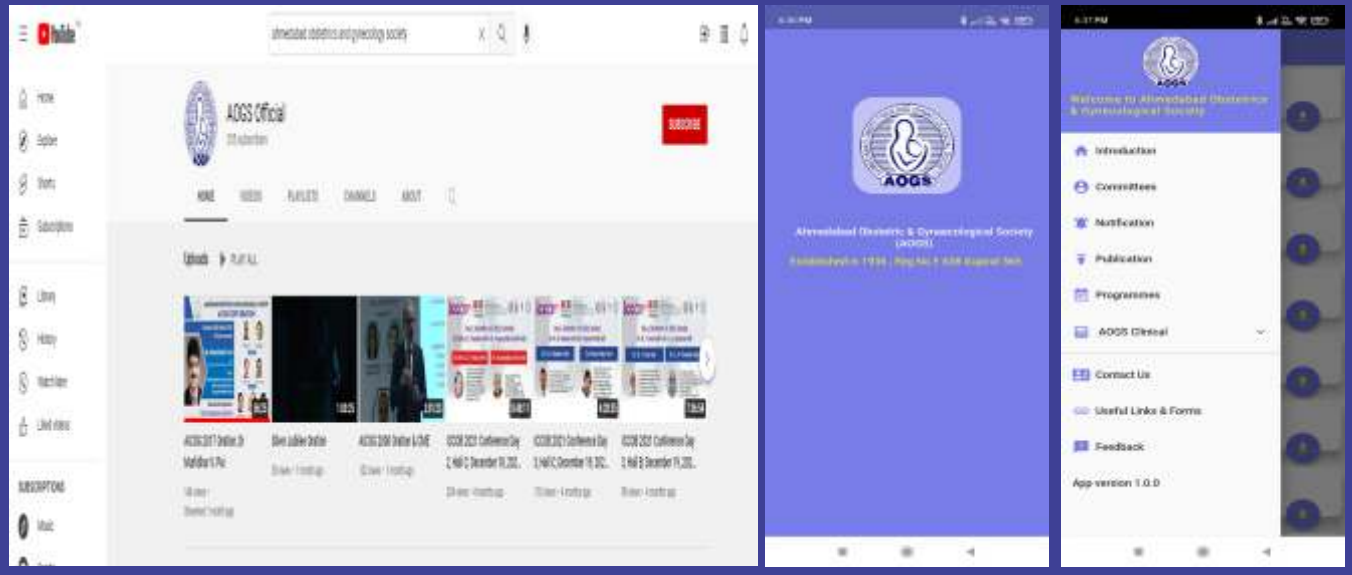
YouTube

ahmedabad obstetrics and gynecology society

Home
Explore
Shorts
Subscriptions
Library
History
Watch later
Liked videos
SUBSCRIPTIONS
Music

AOGS Official
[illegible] subscribers
SUBSCRIBE

HOME VIDEOS PLAYLISTS CHANNELS ABOUT

Uploads PLAY ALL

AOGS 2017 Oration Dr Malhotra's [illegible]
Silver Jubilee Oration
AOGS 2008 Oration & CME
ICOGB 2021 Conference Day 2, Hall C December 19, 202...
ICOGB 2021 Conference Day 3, Hall C December 19, 202...
ICOGB 2021 Conference Day 2, Hall B December 19, 202...

AOGS

Ahmedabad Obstetric & Gynaecological Society (AOGS)
Established in 1936 | Reg No F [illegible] Gujarat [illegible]

AOGS
Welcome to Ahmedabad Obstetrics & Gynaecological Society
Introduction
Committees
Notification
Publication
Programmes
AOGS Clinical
Contact Us
Useful Links & Forms
Feedback
App version 1.0.0